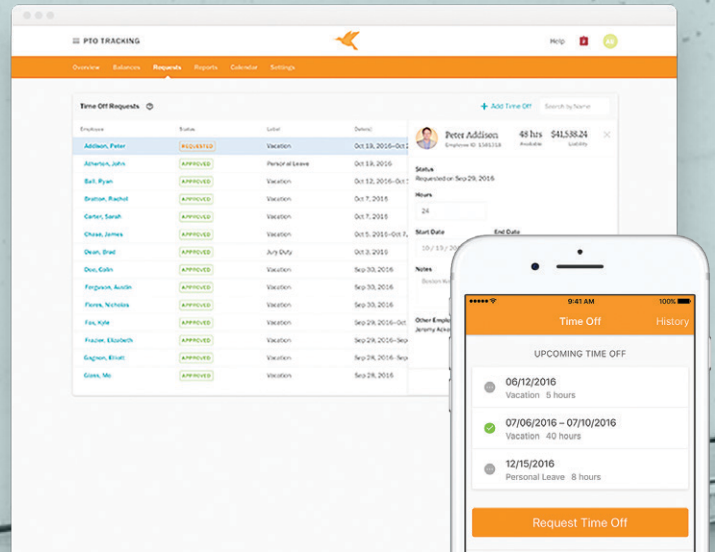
PTO TRACKING

Help

Overview Balances Requests Reports Calendar Settings

Time Off Requests

+ Add Time Off

Search by Name

| Employee | Status | Label | Date(s) |
|---|---|---|---|
| Addison, Peter | REQUESTED | Vacation | Oct 19, 2016–Oct 2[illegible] |
| Atherton, John | APPROVED | Personal Leave | Oct 18, 2016 |
| Ball, Ryan | APPROVED | Vacation | Oct 12, 2016–Oct 1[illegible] |
| Bratton, Rachel | APPROVED | Vacation | Oct 7, 2016 |
| Carter, Sarah | APPROVED | Vacation | Oct 7, 2016 |
| Chase, James | APPROVED | Vacation | Oct 5, 2016–Oct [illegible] |
| Dean, Brad | APPROVED | Jury Duty | Oct 3, 2016 |
| Doe, Colin | APPROVED | Vacation | Sep 30, 2016 |
| Ferguson, Austin | APPROVED | Vacation | Sep 30, 2016 |
| Flores, Nicholas | APPROVED | Vacation | Sep 30, 2016 |
| Fox, Kyle | APPROVED | Vacation | Sep 29, 2016–Oct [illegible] |
| Frazier, Elizabeth | APPROVED | Vacation | Sep 29, 2016–Sep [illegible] |
| Gagnon, Elliott | APPROVED | Vacation | Sep 29, 2016–Sep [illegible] |
| Gross, Mo | APPROVED | Vacation | Sep 28, 2016 |

Peter Addison
Employee ID: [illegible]
48 hrs Available
$4,158.24 Liability

Status
Requested on Sep 29, 2016

Hours
24

Start Date
10 / 13 / 20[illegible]

End Date

Notes
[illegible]

Other Empl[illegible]
Jeremy Ac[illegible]

9:41 AM
100%

Time Off
History

UPCOMING TIME OFF

06/12/2016
Vacation 5 hours

07/06/2016 – 07/10/2016
Vacation 40 hours

12/15/2016
Personal Leave 8 hours

Request Time Off